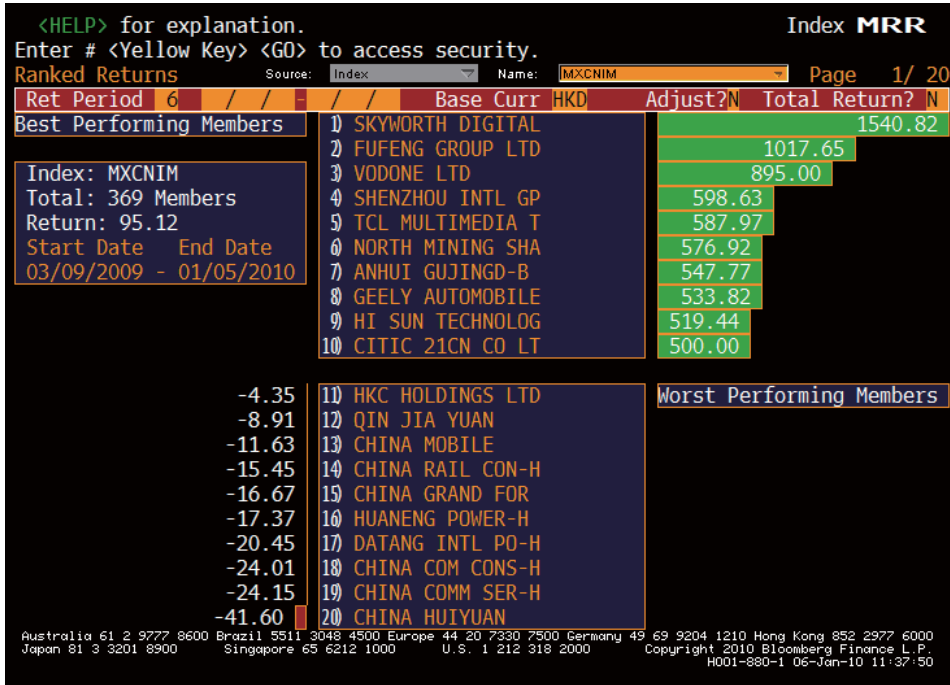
<HELP> for explanation.
Enter # <Yellow Key> <GO> to access security.

Index MRR

Ranked Returns Source: Index Name: MXCNIM Page 1/ 20

Ret Period 6 / / - / / Base Curr HKD Adjust? N Total Return? N

Best Performing Members

Index: MXCNIM
Total: 369 Members
Return: 95.12
Start Date End Date
03/09/2009 - 01/05/2010

| | | |
|---|---|---|
| | 1) SKYWORTH DIGITAL | 1540.82 |
| | 2) FUFENG GROUP LTD | 1017.65 |
| | 3) VODONE LTD | 895.00 |
| | 4) SHENZHOU INTL GP | 598.63 |
| | 5) TCL MULTIMEDIA T | 587.97 |
| | 6) NORTH MINING SHA | 576.92 |
| | 7) ANHUI GUJINGD-B | 547.77 |
| | 8) GEELY AUTOMOBILE | 533.82 |
| | 9) HI SUN TECHNOLOG | 519.44 |
| | 10) CITIC 21CN CO LT | 500.00 |
| -4.35 | 11) HKC HOLDINGS LTD | |
| -8.91 | 12) QIN JIA YUAN | |
| -11.63 | 13) CHINA MOBILE | |
| -15.45 | 14) CHINA RAIL CON-H | |
| -16.67 | 15) CHINA GRAND FOR | |
| -17.37 | 16) HUANENG POWER-H | |
| -20.45 | 17) DATANG INTL PO-H | |
| -24.01 | 18) CHINA COM CONS-H | |
| -24.15 | 19) CHINA COMM SER-H | |
| -41.60 | 20) CHINA HUIYUAN | |

Worst Performing Members

Australia 61 2 9777 8600 Brazil 5511 3048 4500 Europe 44 20 7330 7500 Germany 49 69 9204 1210 Hong Kong 852 2977 6000
Japan 81 3 3201 8900 Singapore 65 6212 1000 U.S. 1 212 318 2000 Copyright 2010 Bloomberg Finance L.P.
H001-880-1 06-Jan-10 11:37:50